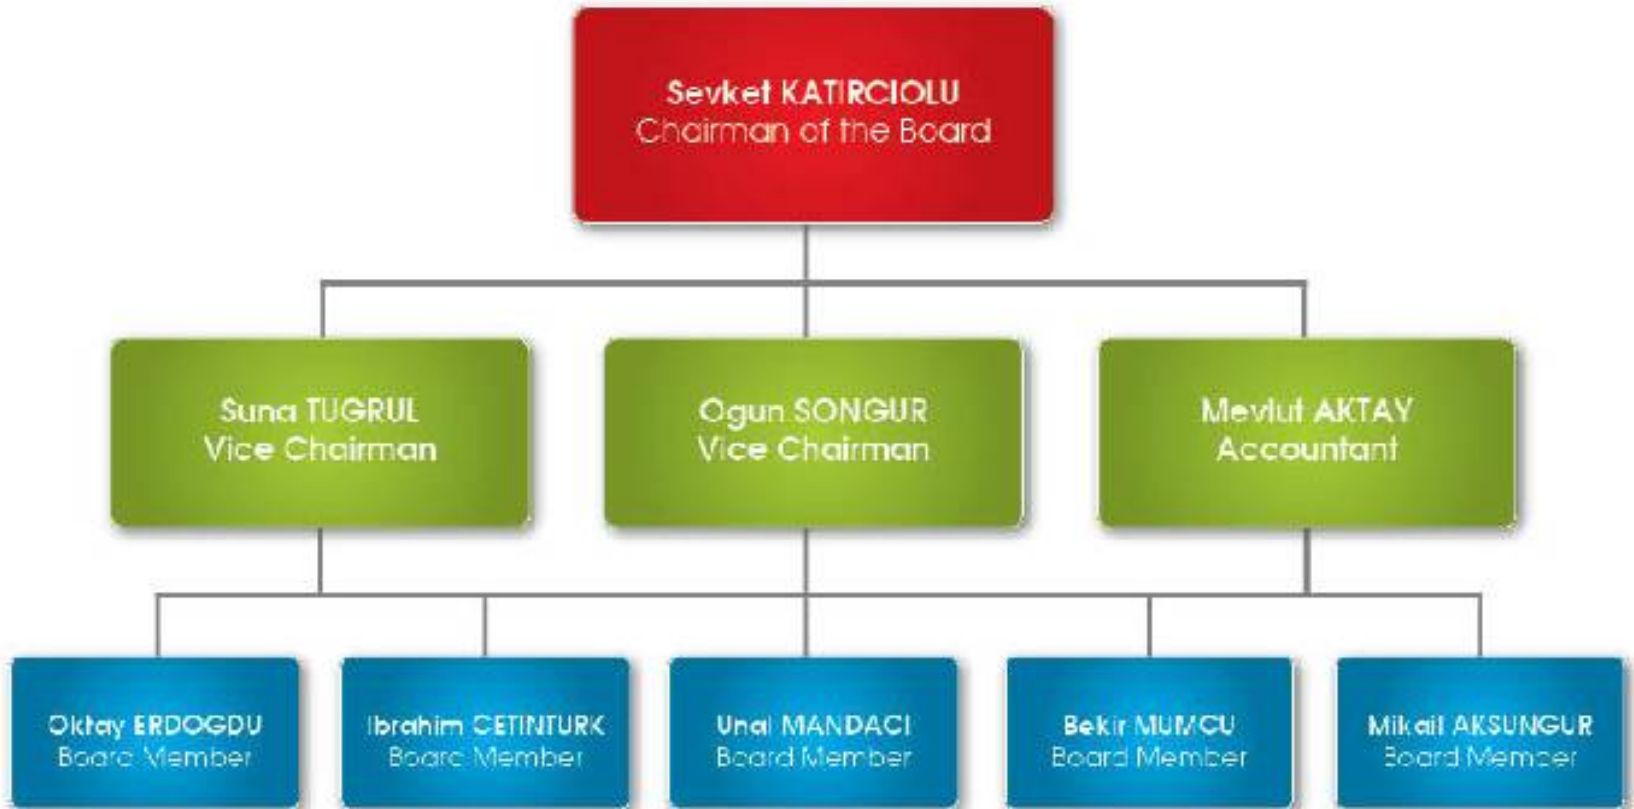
Sevket KATIRCIOLU
Chairman of the Board

Suna TUGRUL
Vice Chairman

Ogun SONGUR
Vice Chairman

Mevlut AKTAY
Accountant

Oktay ERDOGDU
Board Member

Ibrahim CETINTURK
Board Member

Unal MANDACI
Board Member

Bekir MUMCU
Board Member

Mikail AKSUNGUR
Board Member